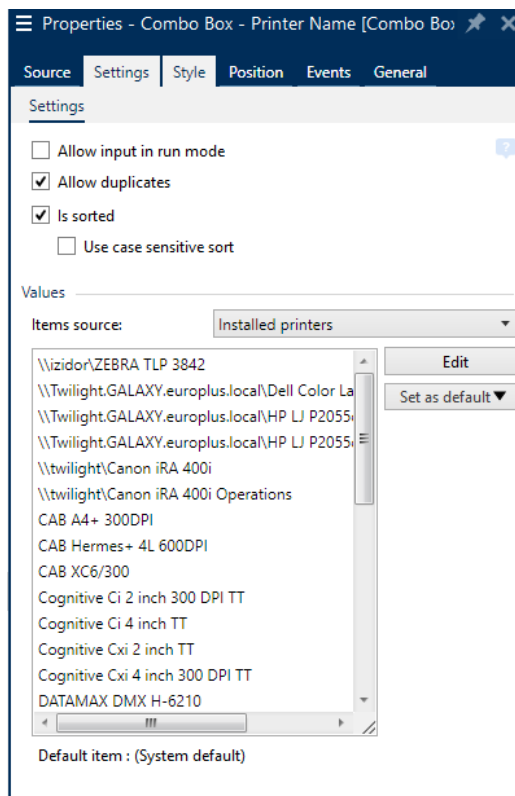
Properties - Combo Box - Printer Name [Combo Bo

Source Settings Style Position Events General

Settings

Allow input in run mode

Allow duplicates

Is sorted

Use case sensitive sort

Values

Items source: Installed printers

\\izidor\ZEBRA TLP 3842
\\Twilight.GALAXY.europlus.local\Dell Color La
\\Twilight.GALAXY.europlus.local\HP LJ P2055
\\Twilight.GALAXY.europlus.local\HP LJ P2055
\\twilight\Canon iRA 400i
\\twilight\Canon iRA 400i Operations
CAB A4+ 300DPI
CAB Hermes+ 4L 600DPI
CAB XC6/300
Cognitive Ci 2 inch 300 DPI TT
Cognitive Ci 4 inch TT
Cognitive Cxi 2 inch TT
Cognitive Cxi 4 inch 300 DPI TT
DATAMAX DMX H-6210

Edit

Set as default

Default item : (System default)